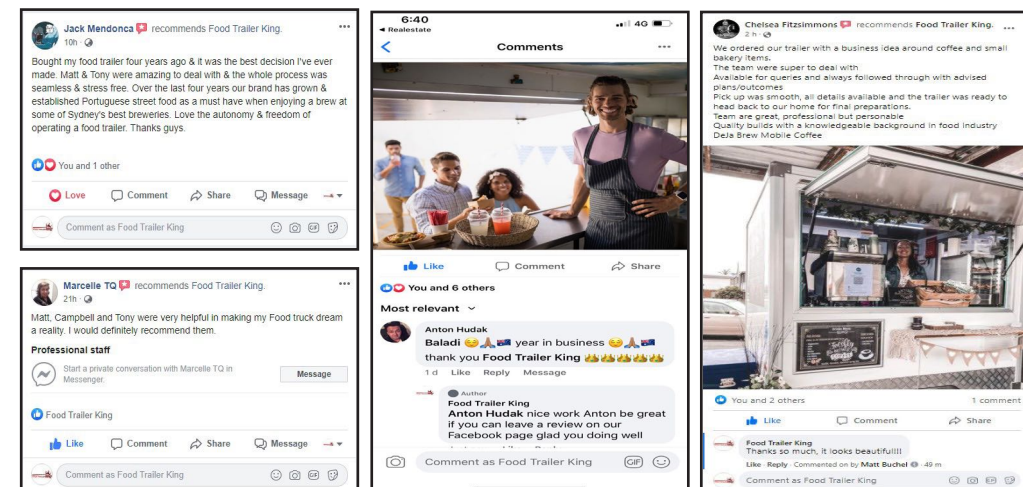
Jack Mendonca recommends Food Trailer King.
10h ·

Bought my food trailer four years ago & it was the best decision I've ever made. Matt & Tony were amazing to deal with & the whole process was seamless & stress free. Over the last four years our brand has grown & established Portuguese street food as a must have when enjoying a brew at some of Sydney's best breweries. Love the autonomy & freedom of operating a food trailer. Thanks guys.

You and 1 other

Love Comment Share Message

Comment as Food Trailer King

Marcelle TQ recommends Food Trailer King.
21h ·

Matt, Campbell and Tony were very helpful in making my Food truck dream a reality. I would definitely recommend them.

Professional staff

Start a private conversation with Marcelle TQ in Messenger.

Message

Food Trailer King

Like Comment Share Message

Comment as Food Trailer King

6:40
◂ Realestate
4G

Comments

Like Comment Share

You and 6 others

Most relevant

Anton Hudak
Baladi 😊🙏🇦🇺 year in business 😊🙏🇦🇺 thank you Food Trailer King 👑👑👑👑👑
1d Like Reply Message

Author
Food Trailer King
Anton Hudak nice work Anton be great if you can leave a review on our Facebook page glad you doing well

Comment as Food Trailer King

Chelsea Fitzsimmons recommends Food Trailer King.
2 h ·

We ordered our trailer with a business idea around coffee and small bakery items.
The team were super to deal with
Available for queries and always followed through with advised plans/outcomes
Pick up was smooth, all details available and the trailer was ready to head back to our home for final preparations.
Team are great, professional but personable
Quality builds with a knowledgeable background in food industry
DeJa Brew Mobile Coffee

You and 2 others
1 comment

Like Comment Share

Food Trailer King
Thanks so much, it looks beautiful!!!!
Like · Reply · Commented on by Matt Buchel · 49 m

Comment as Food Trailer King